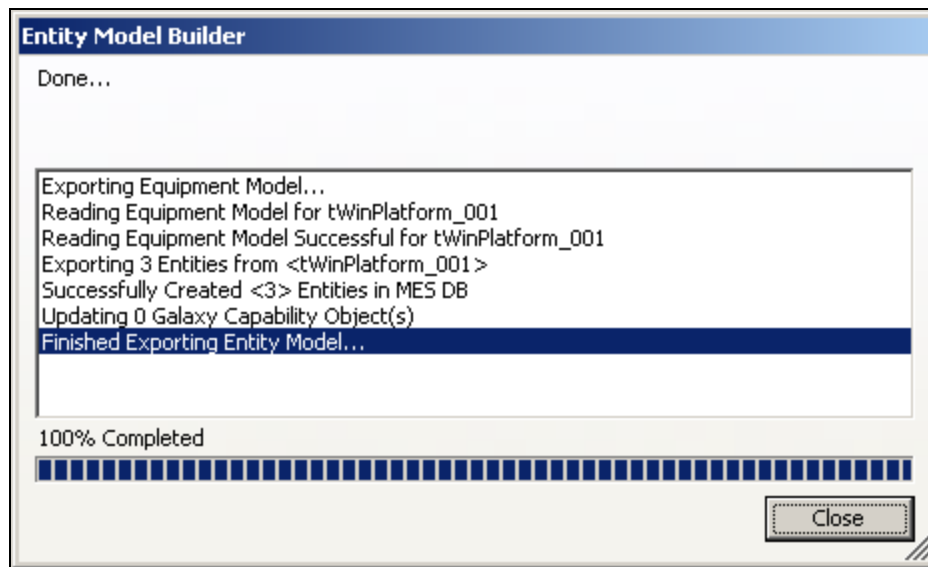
Entity Model Builder

Done...

Exporting Equipment Model...
Reading Equipment Model for tWinPlatform_001
Reading Equipment Model Successful for tWinPlatform_001
Exporting 3 Entities from <tWinPlatform_001>
Successfully Created <3> Entities in MES DB
Updating 0 Galaxy Capability Object(s)
Finished Exporting Entity Model...

100% Completed

Close